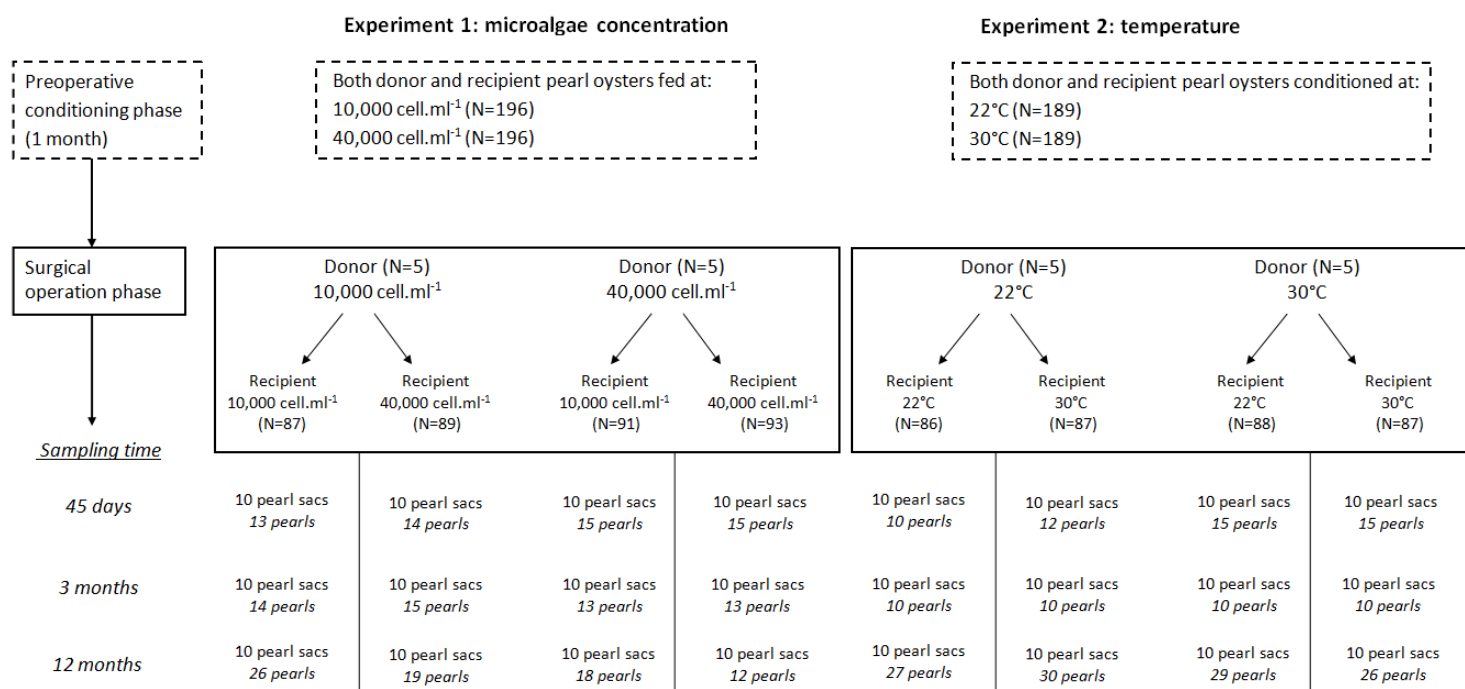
Experiment 1: microalgae concentration

Experiment 2: temperature

Preoperative conditioning phase (1 month)

Both donor and recipient pearl oysters fed at:
10,000 cell.ml$^{-1}$ (N=196)
40,000 cell.ml$^{-1}$ (N=196)

Both donor and recipient pearl oysters conditioned at:
22°C (N=189)
30°C (N=189)

Surgical operation phase

Donor (N=5)
10,000 cell.ml$^{-1}$

Donor (N=5)
40,000 cell.ml$^{-1}$

Donor (N=5)
22°C

Donor (N=5)
30°C

Recipient
10,000 cell.ml$^{-1}$
(N=87)

Recipient
40,000 cell.ml$^{-1}$
(N=89)

Recipient
10,000 cell.ml$^{-1}$
(N=91)

Recipient
40,000 cell.ml$^{-1}$
(N=93)

Recipient
22°C
(N=86)

Recipient
30°C
(N=87)

Recipient
22°C
(N=88)

Recipient
30°C
(N=87)

Sampling time

| | | | | | | | | |
|---|---|---|---|---|---|---|---|---|
| 45 days | 10 pearl sacs 13 pearls | 10 pearl sacs 14 pearls | 10 pearl sacs 15 pearls | 10 pearl sacs 15 pearls | 10 pearl sacs 10 pearls | 10 pearl sacs 12 pearls | 10 pearl sacs 15 pearls | 10 pearl sacs 15 pearls |
| 3 months | 10 pearl sacs 14 pearls | 10 pearl sacs 15 pearls | 10 pearl sacs 13 pearls | 10 pearl sacs 13 pearls | 10 pearl sacs 10 pearls | 10 pearl sacs 10 pearls | 10 pearl sacs 10 pearls | 10 pearl sacs 10 pearls |
| 12 months | 10 pearl sacs 26 pearls | 10 pearl sacs 19 pearls | 10 pearl sacs 18 pearls | 10 pearl sacs 12 pearls | 10 pearl sacs 27 pearls | 10 pearl sacs 30 pearls | 10 pearl sacs 29 pearls | 10 pearl sacs 26 pearls |